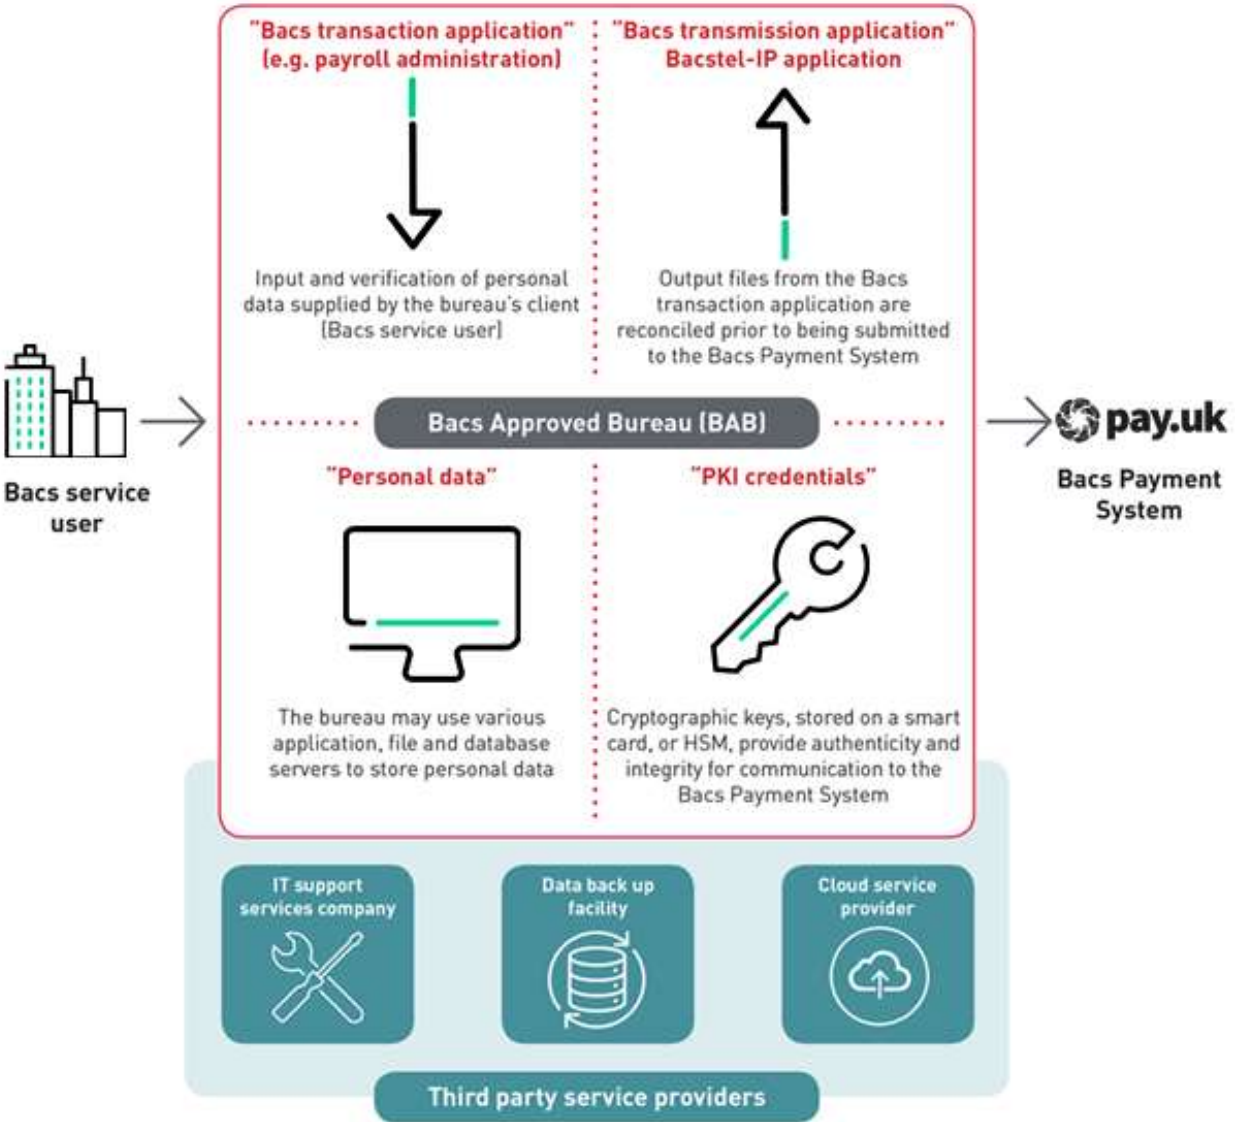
Bacs service user

"Bacs transaction application" (e.g. payroll administration)

Input and verification of personal data supplied by the bureau's client (Bacs service user)

"Bacs transmission application" Bacstel-IP application

Output files from the Bacs transaction application are reconciled prior to being submitted to the Bacs Payment System

Bacs Approved Bureau (BAB)

"Personal data"

The bureau may use various application, file and database servers to store personal data

"PKI credentials"

Cryptographic keys, stored on a smart card, or HSM, provide authenticity and integrity for communication to the Bacs Payment System

pay.uk

Bacs Payment System

IT support services company

Data back up facility

Cloud service provider

Third party service providers